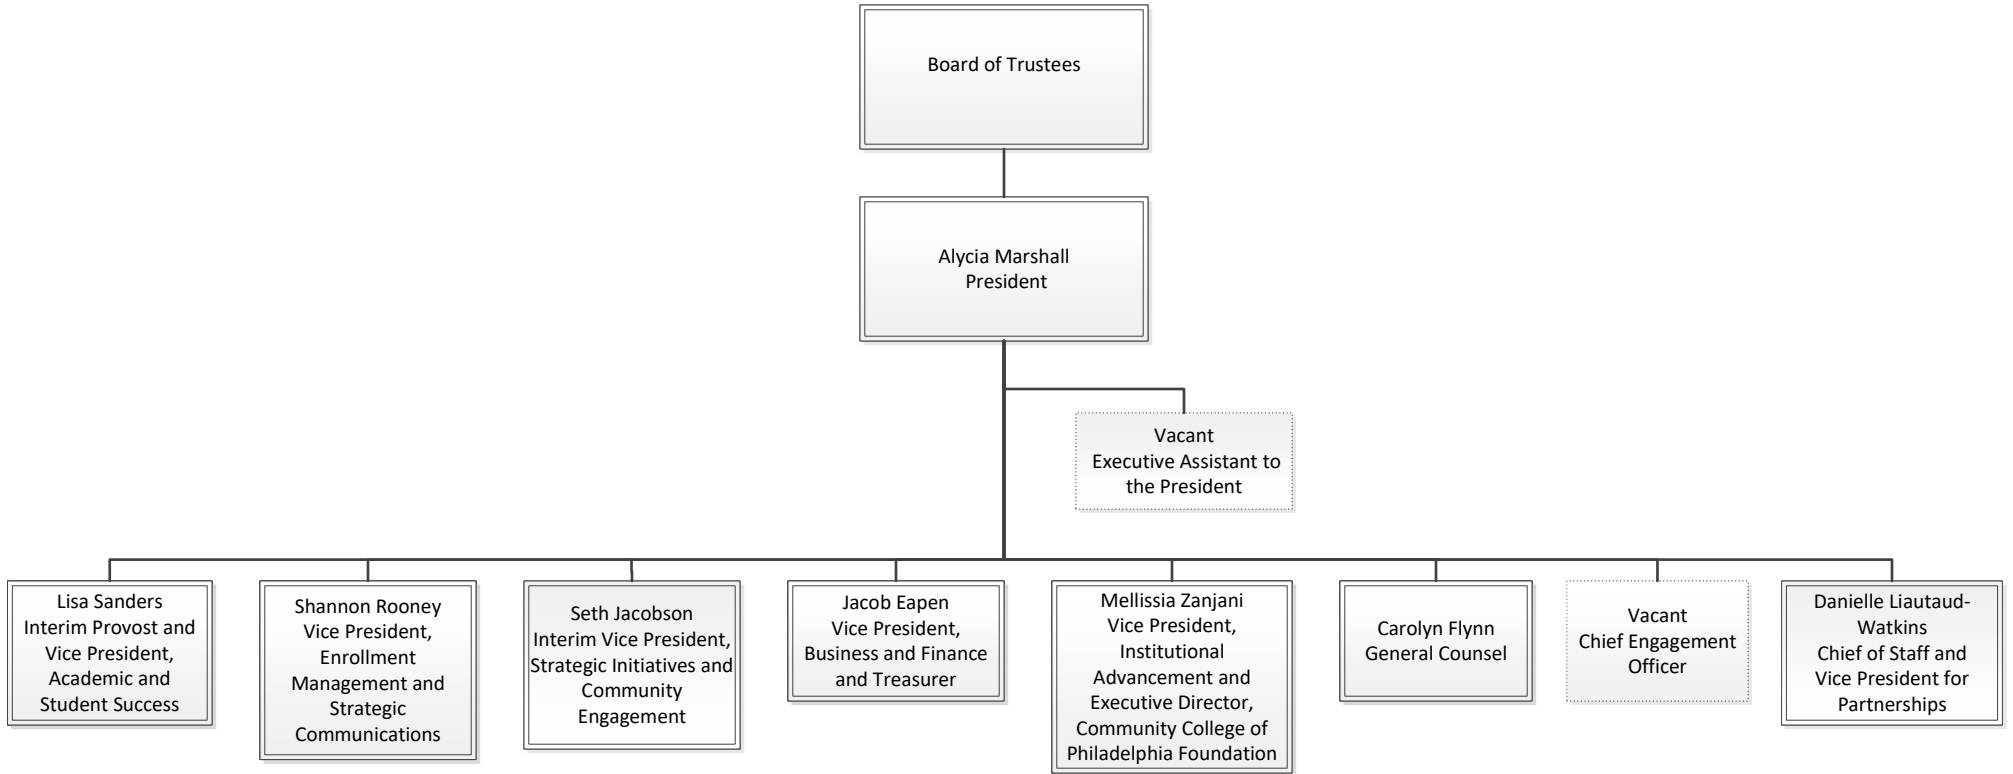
Board of Trustees

Alycia Marshall
President

Vacant
Executive Assistant to the President

Lisa Sanders
Interim Provost and Vice President, Academic and Student Success

Shannon Rooney
Vice President, Enrollment Management and Strategic Communications

Seth Jacobson
Interim Vice President, Strategic Initiatives and Community Engagement

Jacob Eapen
Vice President, Business and Finance and Treasurer

Mellissia Zanjani
Vice President, Institutional Advancement and Executive Director, Community College of Philadelphia Foundation

Carolyn Flynn
General Counsel

Vacant
Chief Engagement Officer

Danielle Liautaud-Watkins
Chief of Staff and Vice President for Partnerships